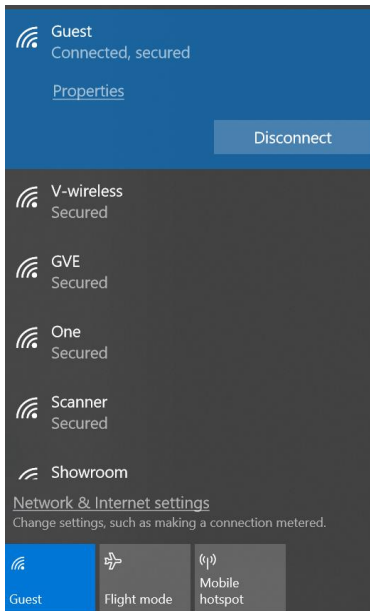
Guest
Connected, secured

Properties

Disconnect

V-wireless
Secured

GVE
Secured

One
Secured

Scanner
Secured

Showroom

Network & Internet settings
Change settings, such as making a connection metered.

Guest

Flight mode

Mobile hotspot